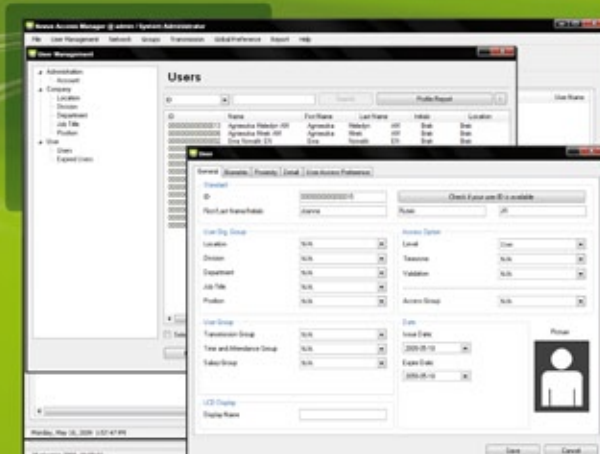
Nexus Access Manager @admin / System Administrator

File User Management Network Groups Transmission Global Preference Report Help

User Management

Administration
Account
Company
Location
Division
Department
Job Title
Position
User
Users
Expired Users

Users

ID

Search

Profile Report

ID Name First Name Last Name Initials Location

User Name

Monday, May 18, 2009

User

General Biometric Proximity Detail User Access Preference

Standard

ID

Check if your user ID is available

First/Last Name/Initials

User Org. Group

Location N/A

Division N/A

Department N/A

Job Title N/A

Position N/A

Access Option

Level User

Timezone N/A

Validation N/A

Access Group N/A

User Group

Transmission Group N/A

Time and Attendance Group N/A

Salary Group N/A

Date

Issue Date

2009-05-18

Expire Date

2050-05-18

Picture

LCD Display

Display Name

Save Cancel